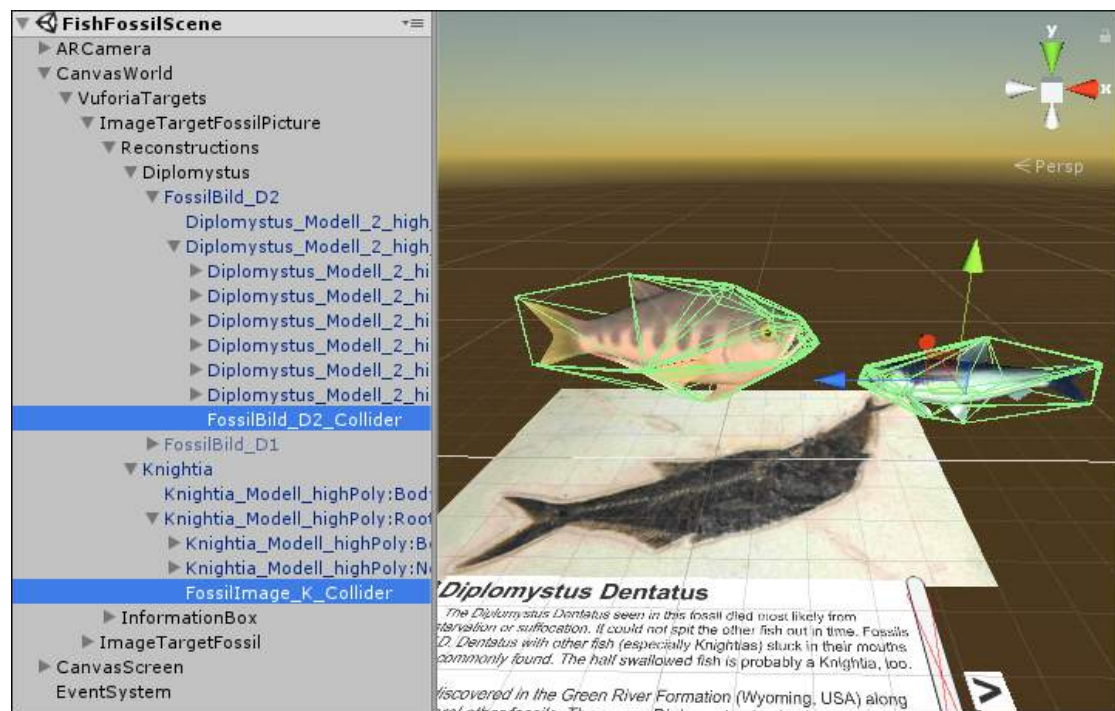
FishFossilScene
ARCamera
CanvasWorld
VuforiaTargets
ImageTargetFossilPicture
Reconstructions
Diplomystus
FossilBild_D2
Diplomystus_Modell_2_high
Diplomystus_Modell_2_high
Diplomystus_Modell_2_hi
Diplomystus_Modell_2_hi
Diplomystus_Modell_2_hi
Diplomystus_Modell_2_hi
Diplomystus_Modell_2_hi
Diplomystus_Modell_2_hi
FossilBild_D2_Collider
FossilBild_D1
Knightia
Knightia_Modell_highPoly:Bod
Knightia_Modell_highPoly:Root
Knightia_Modell_highPoly:B
Knightia_Modell_highPoly:N
FossilImage_K_Collider
InformationBox
ImageTargetFossil
CanvasScreen
EventSystem

y
x
< Persp

Diplomystus Dentatus

The Diplomystus Dentatus seen in this fossil died most likely from starvation or suffocation. It could not spit the other fish out in time. Fossils D. Dentatus with other fish (especially Knightias) stuck in their mouths commonly found. The half swallowed fish is probably a Knightia, too.

discovered in the Green River Formation (Wyoming, USA) along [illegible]

>